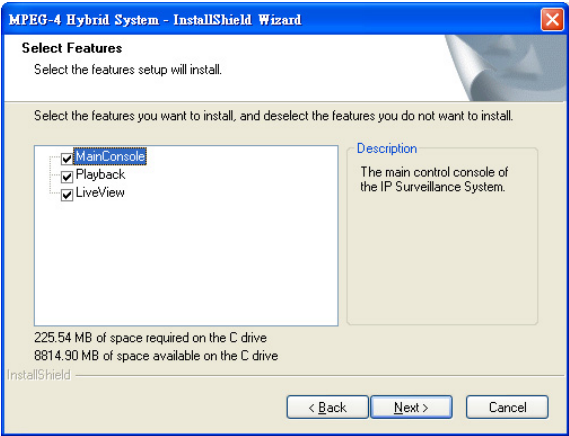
MPEG-4 Hybrid System - InstallShield Wizard

Select Features

Select the features setup will install.

Select the features you want to install, and deselect the features you do not want to install.

MainConsole
Playback
LiveView

Description

The main control console of the IP Surveillance System.

225.54 MB of space required on the C drive
8814.90 MB of space available on the C drive

InstallShield

< Back
Next >
Cancel